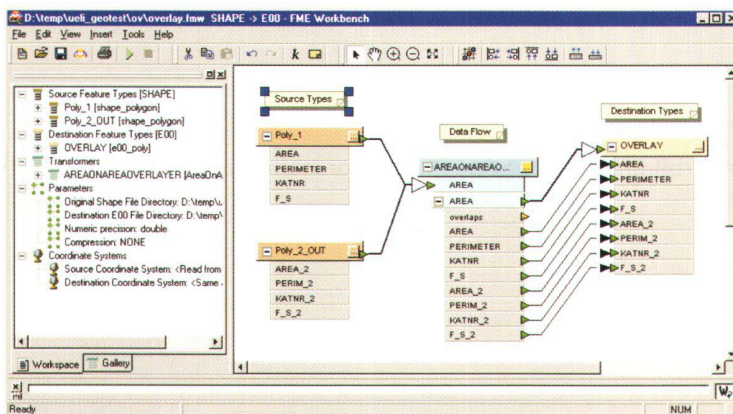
D:\temp\ueli_geotest\ov\overlay.fmw SHAPE -> E00 - FME Workbench

File Edit View Insert Tools Help

Source Feature Types [SHAPE]
Poly_1 [shape_polygon]
Poly_2_OUT [shape_polygon]
Destination Feature Types [E00]
OVERLAY [e00_poly]
Transformers
AREAONAREAOVERLAYER [AreaOnA
Parameters
Original Shape File Directory: D:\temp\u
Destination E00 File Directory: D:\temp\
Numeric precision: double
Compression: NONE
Coordinate Systems
Source Coordinate System: <Read from
Destination Coordinate System: <Same

Workspace Gallery

Source Types

Poly_1
AREA
PERIMETER
KATNR
F_S

Poly_2_OUT
AREA_2
PERIM_2
KATNR_2
F_S_2

Data Flow

AREAONAREAO...
AREA
AREA
overlaps
AREA
PERIMETER
KATNR
F_S
AREA_2
PERIM_2
KATNR_2
F_S_2

Destination Types

OVERLAY
AREA
PERIMETER
KATNR
F_S
AREA_2
PERIM_2
KATNR_2
F_S_2

Ready
NUM